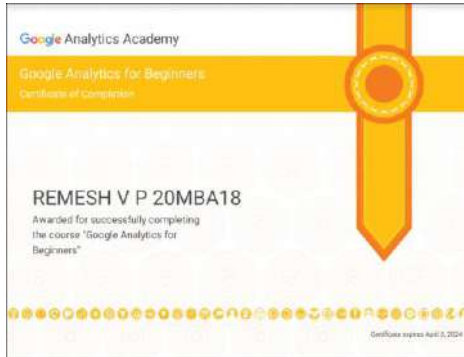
Google Analytics Academy

Google Analytics for Beginners
Certificate of Completion

REMESH V P 20MBA18

Awarded for successfully completing the course "Google Analytics for Beginners"

Certificate expires April 3, 2024